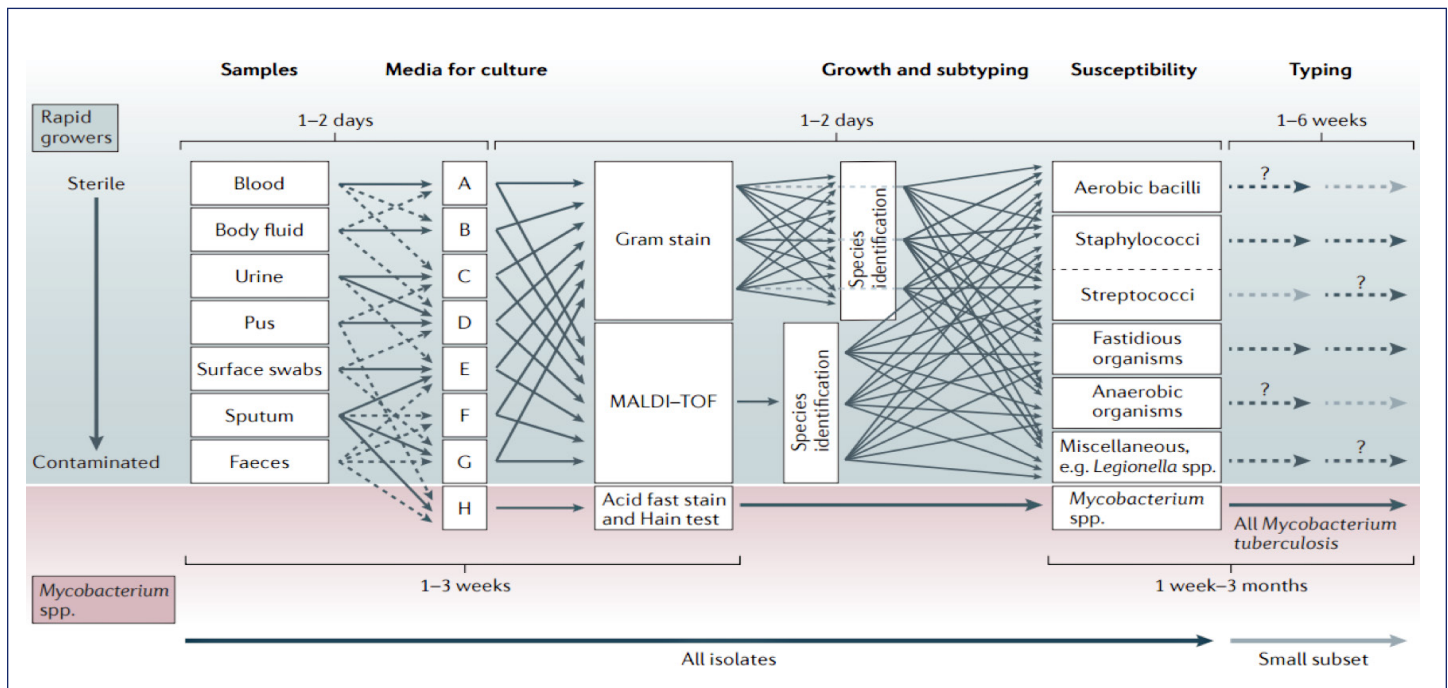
Samples
Media for culture
Growth and subtyping
Susceptibility
Typing

Rapid growers
1–2 days
1–2 days
1–6 weeks

Sterile
Contaminated

Blood
Body fluid
Urine
Pus
Surface swabs
Sputum
Faeces

A
B
C
D
E
F
G
H

Gram stain
MALDI–TOF
Acid fast stain and Hain test

Species identification
Species identification

Aerobic bacilli
Staphylococci
Streptococci
Fastidious organisms
Anaerobic organisms
Miscellaneous, e.g. Legionella spp.
Mycobacterium spp.

?
?
?
?

All Mycobacterium tuberculosis

Mycobacterium spp.
1–3 weeks
1 week–3 months

All isolates
Small subset